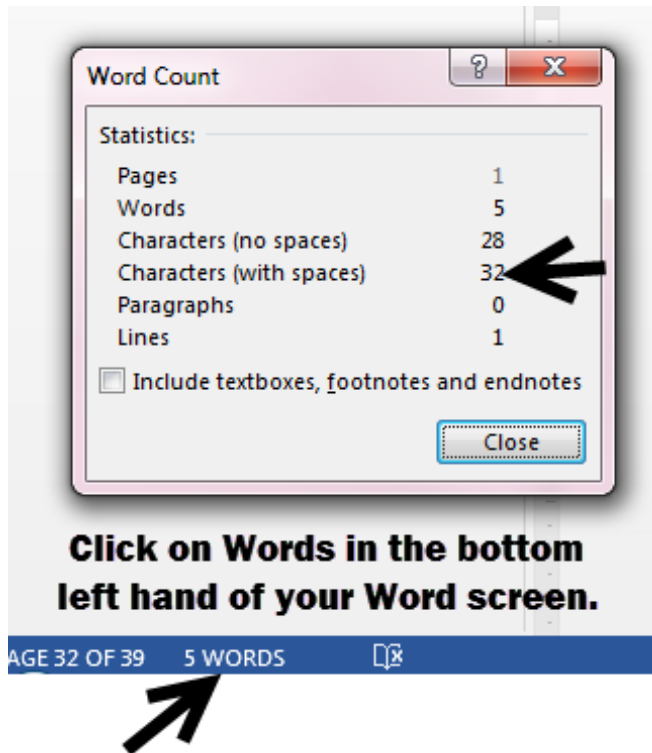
Word Count

?

X

Statistics:

| | |
|---|---|
| Pages | 1 |
| Words | 5 |
| Characters (no spaces) | 28 |
| Characters (with spaces) | 32 |
| Paragraphs | 0 |
| Lines | 1 |

Include textboxes, footnotes and endnotes

Close

Click on Words in the bottom left hand of your Word screen.

AGE 32 OF 39 5 WORDS